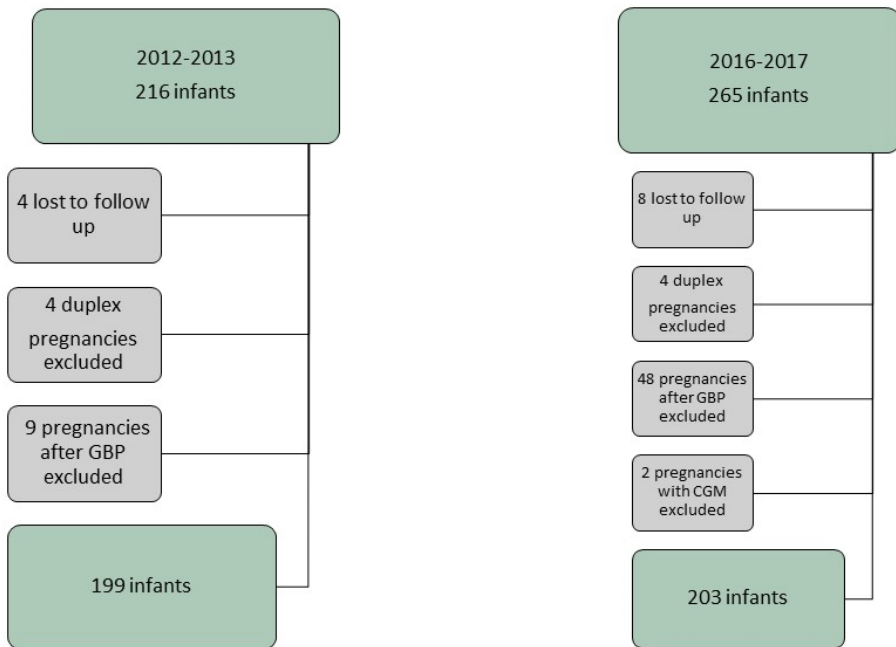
2012-2013
216 infants

4 lost to follow up

4 duplex pregnancies excluded

9 pregnancies after GBP excluded

199 infants

2016-2017
265 infants

8 lost to follow up

4 duplex pregnancies excluded

48 pregnancies after GBP excluded

2 pregnancies with CGM excluded

203 infants